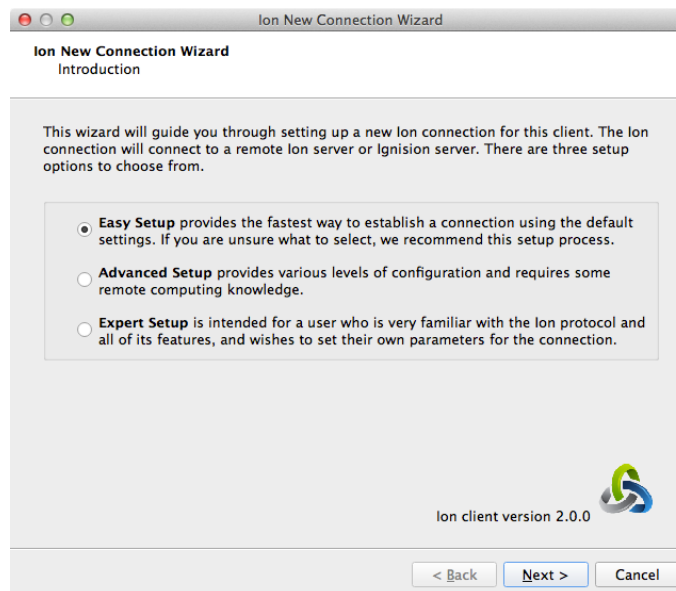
Ion New Connection Wizard

Ion New Connection Wizard
Introduction

This wizard will guide you through setting up a new Ion connection for this client. The Ion connection will connect to a remote Ion server or Ignision server. There are three setup options to choose from.

Easy Setup provides the fastest way to establish a connection using the default settings. If you are unsure what to select, we recommend this setup process.

Advanced Setup provides various levels of configuration and requires some remote computing knowledge.

Expert Setup is intended for a user who is very familiar with the Ion protocol and all of its features, and wishes to set their own parameters for the connection.

Ion client version 2.0.0

< Back
Next >
Cancel